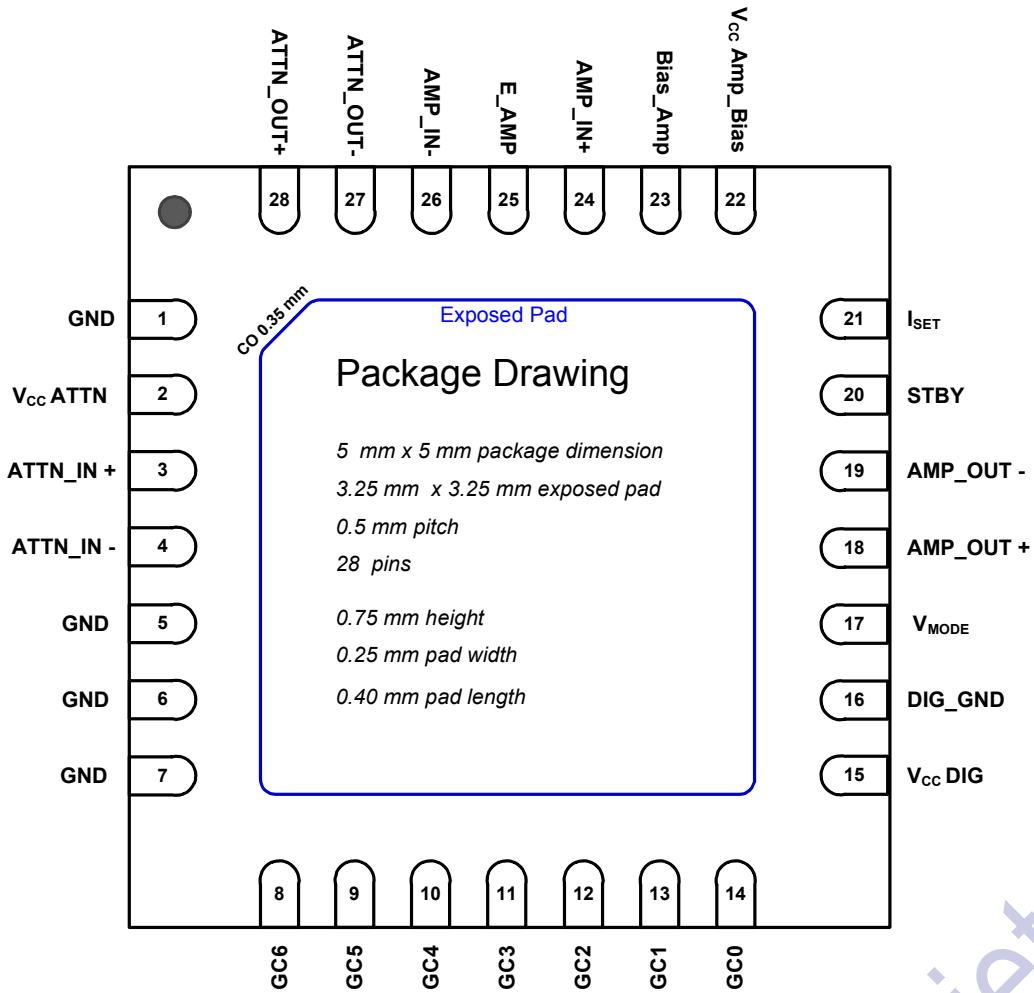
ATTN_OUT+
ATTN_OUT-
AMP_IN-
E_AMP
AMP_IN+
Bias_Amp
$V_{CC}$ Amp_Bias

28
27
26
25
24
23
22

GND 1
$V_{CC}$ ATTN 2
ATTN_IN + 3
ATTN_IN - 4
GND 5
GND 6
GND 7

CO 0.35 mm

Exposed Pad

Package Drawing

5 mm x 5 mm package dimension

3.25 mm x 3.25 mm exposed pad

0.5 mm pitch

28 pins

0.75 mm height

0.25 mm pad width

0.40 mm pad length

21 $I_{SET}$
20 STBY
19 AMP_OUT -
18 AMP_OUT +
17 $V_{MODE}$
16 DIG_GND
15 $V_{CC}$ DIG

8
9
10
11
12
13
14

GC6
GC5
GC4
GC3
GC2
GC1
GC0